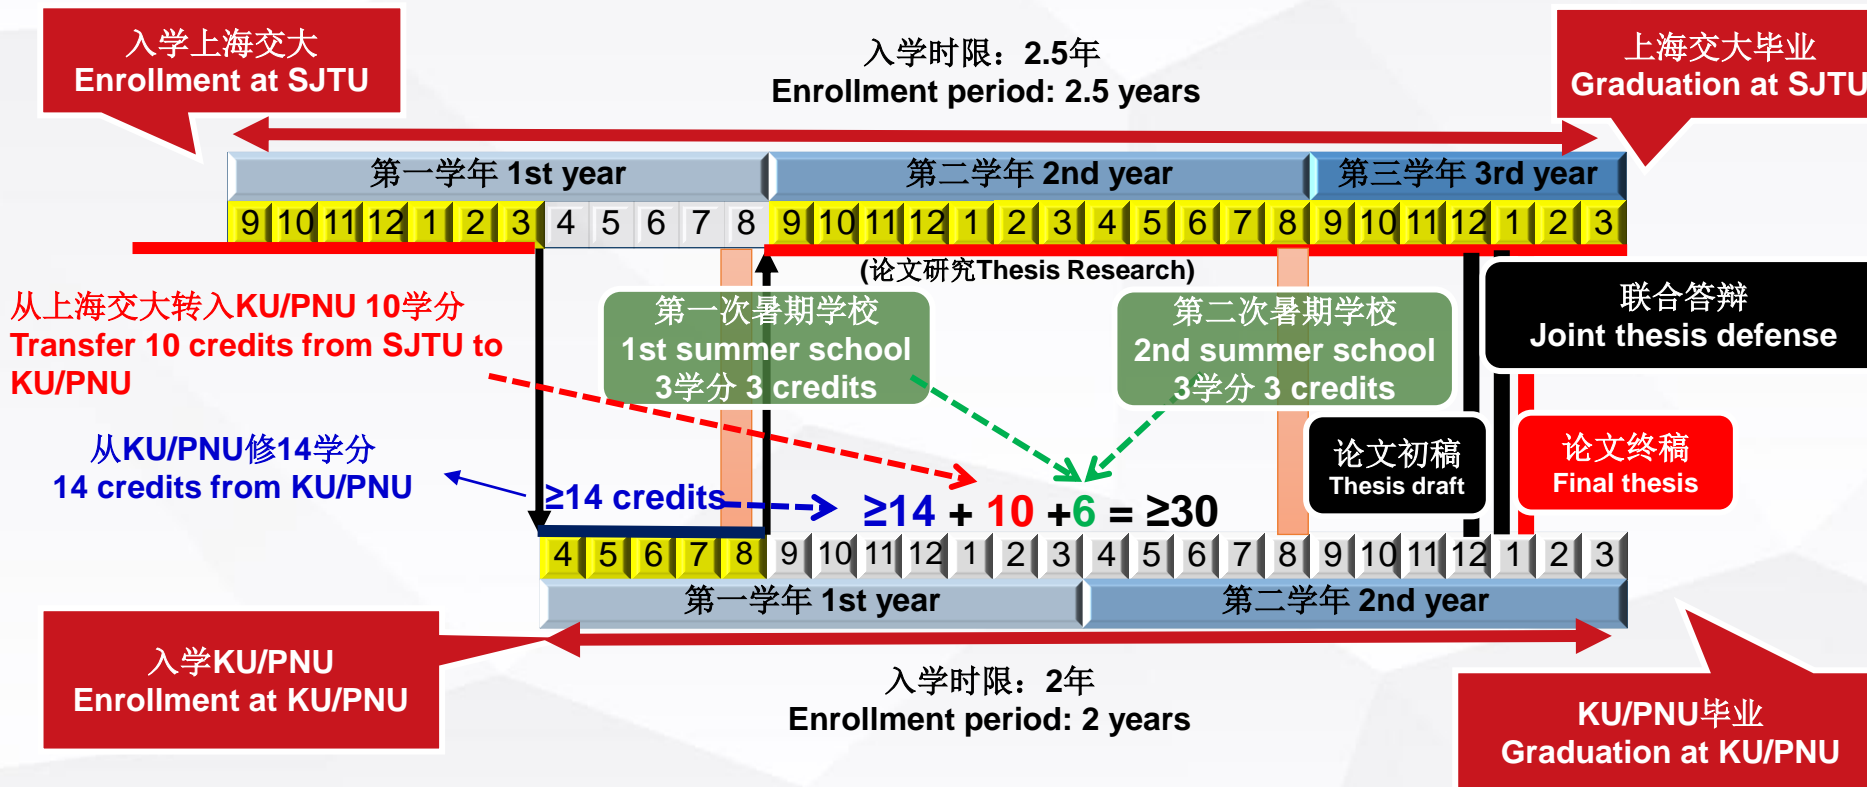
入学上海交大
Enrollment at SJTU

入学时限：2.5年
Enrollment period: 2.5 years

上海交大毕业
Graduation at SJTU

第一学年 1st year | 第二学年 2nd year | 第三学年 3rd year

9 10 11 12 1 2 3 4 5 6 7 8 9 10 11 12 1 2 3 4 5 6 7 8 9 10 11 12 1 2 3

(论文研究Thesis Research)

从上海交大转入KU/PNU 10学分
Transfer 10 credits from SJTU to KU/PNU

第一次暑期学校
1st summer school
3学分 3 credits

第二次暑期学校
2nd summer school
3学分 3 credits

联合答辩
Joint thesis defense

从KU/PNU修14学分
14 credits from KU/PNU

≥14 credits

论文初稿
Thesis draft

论文终稿
Final thesis

≥14 + 10 +6 = ≥30

4 5 6 7 8 9 10 11 12 1 2 3 4 5 6 7 8 9 10 11 12 1 2 3

第一学年 1st year | 第二学年 2nd year

入学KU/PNU
Enrollment at KU/PNU

入学时限：2年
Enrollment period: 2 years

KU/PNU毕业
Graduation at KU/PNU